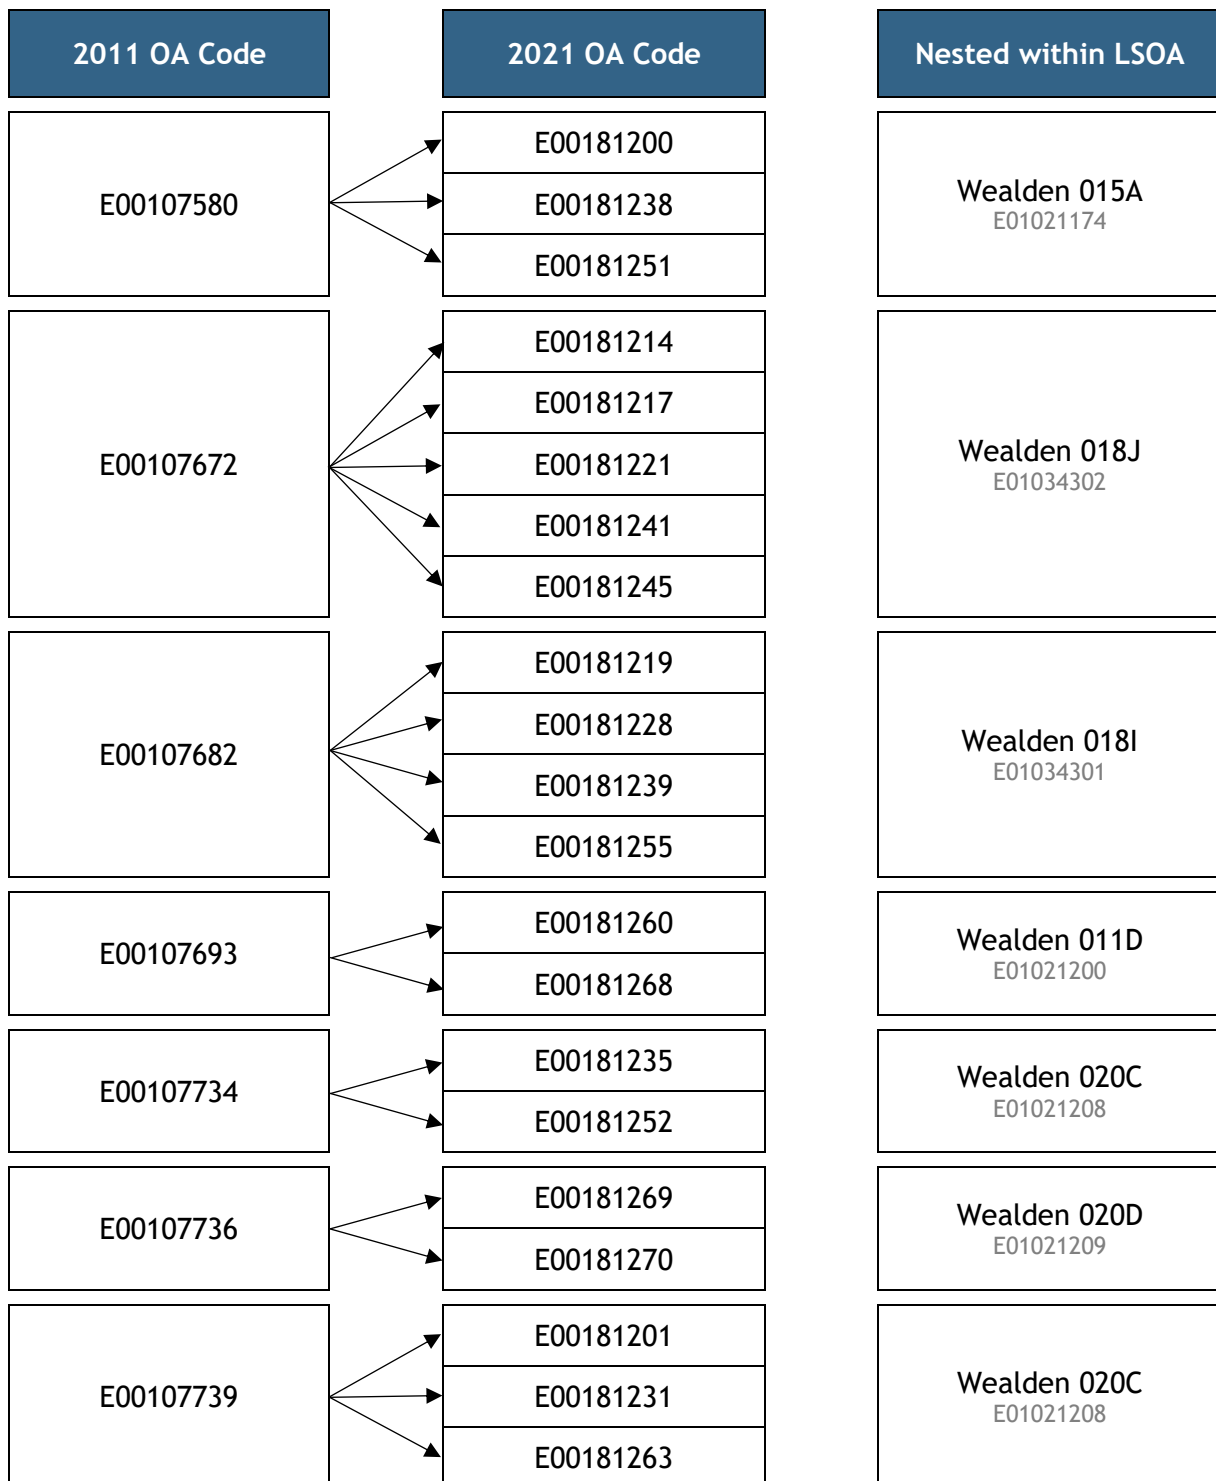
| 2011 OA Code | 2021 OA Code | Nested within LSOA |
|---|---|---|
| E00107580 | E00181200<br>E00181238<br>E00181251 | Wealden 015A<br>E01021174 |
| E00107672 | E00181214<br>E00181217<br>E00181221<br>E00181241<br>E00181245 | Wealden 018J<br>E01034302 |
| E00107682 | E00181219<br>E00181228<br>E00181239<br>E00181255 | Wealden 018I<br>E01034301 |
| E00107693 | E00181260<br>E00181268 | Wealden 011D<br>E01021200 |
| E00107734 | E00181235<br>E00181252 | Wealden 020C<br>E01021208 |
| E00107736 | E00181269<br>E00181270 | Wealden 020D<br>E01021209 |
| E00107739 | E00181201<br>E00181231<br>E00181263 | Wealden 020C<br>E01021208 |